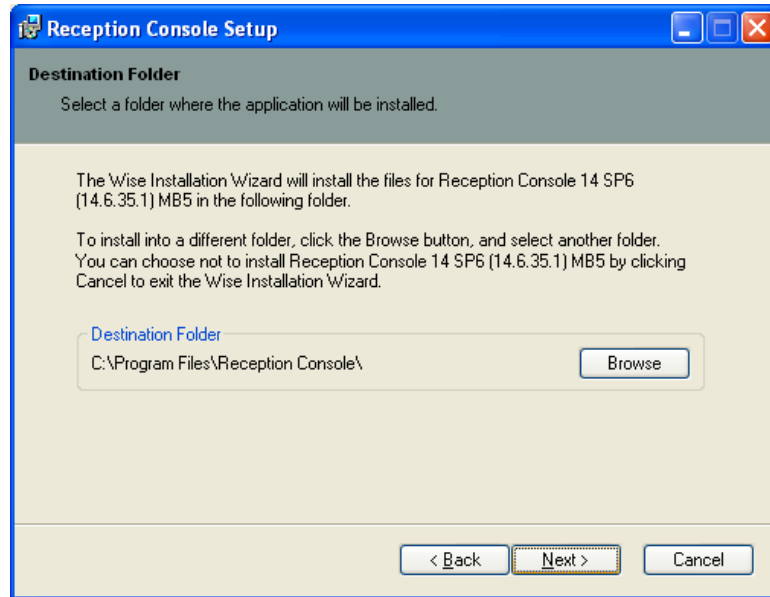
Reception Console Setup

Destination Folder

Select a folder where the application will be installed.

The Wise Installation Wizard will install the files for Reception Console 14 SP6 (14.6.35.1) MB5 in the following folder.

To install into a different folder, click the Browse button, and select another folder. You can choose not to install Reception Console 14 SP6 (14.6.35.1) MB5 by clicking Cancel to exit the Wise Installation Wizard.

Destination Folder

C:\Program Files\Reception Console\

Browse

< Back

Next >

Cancel